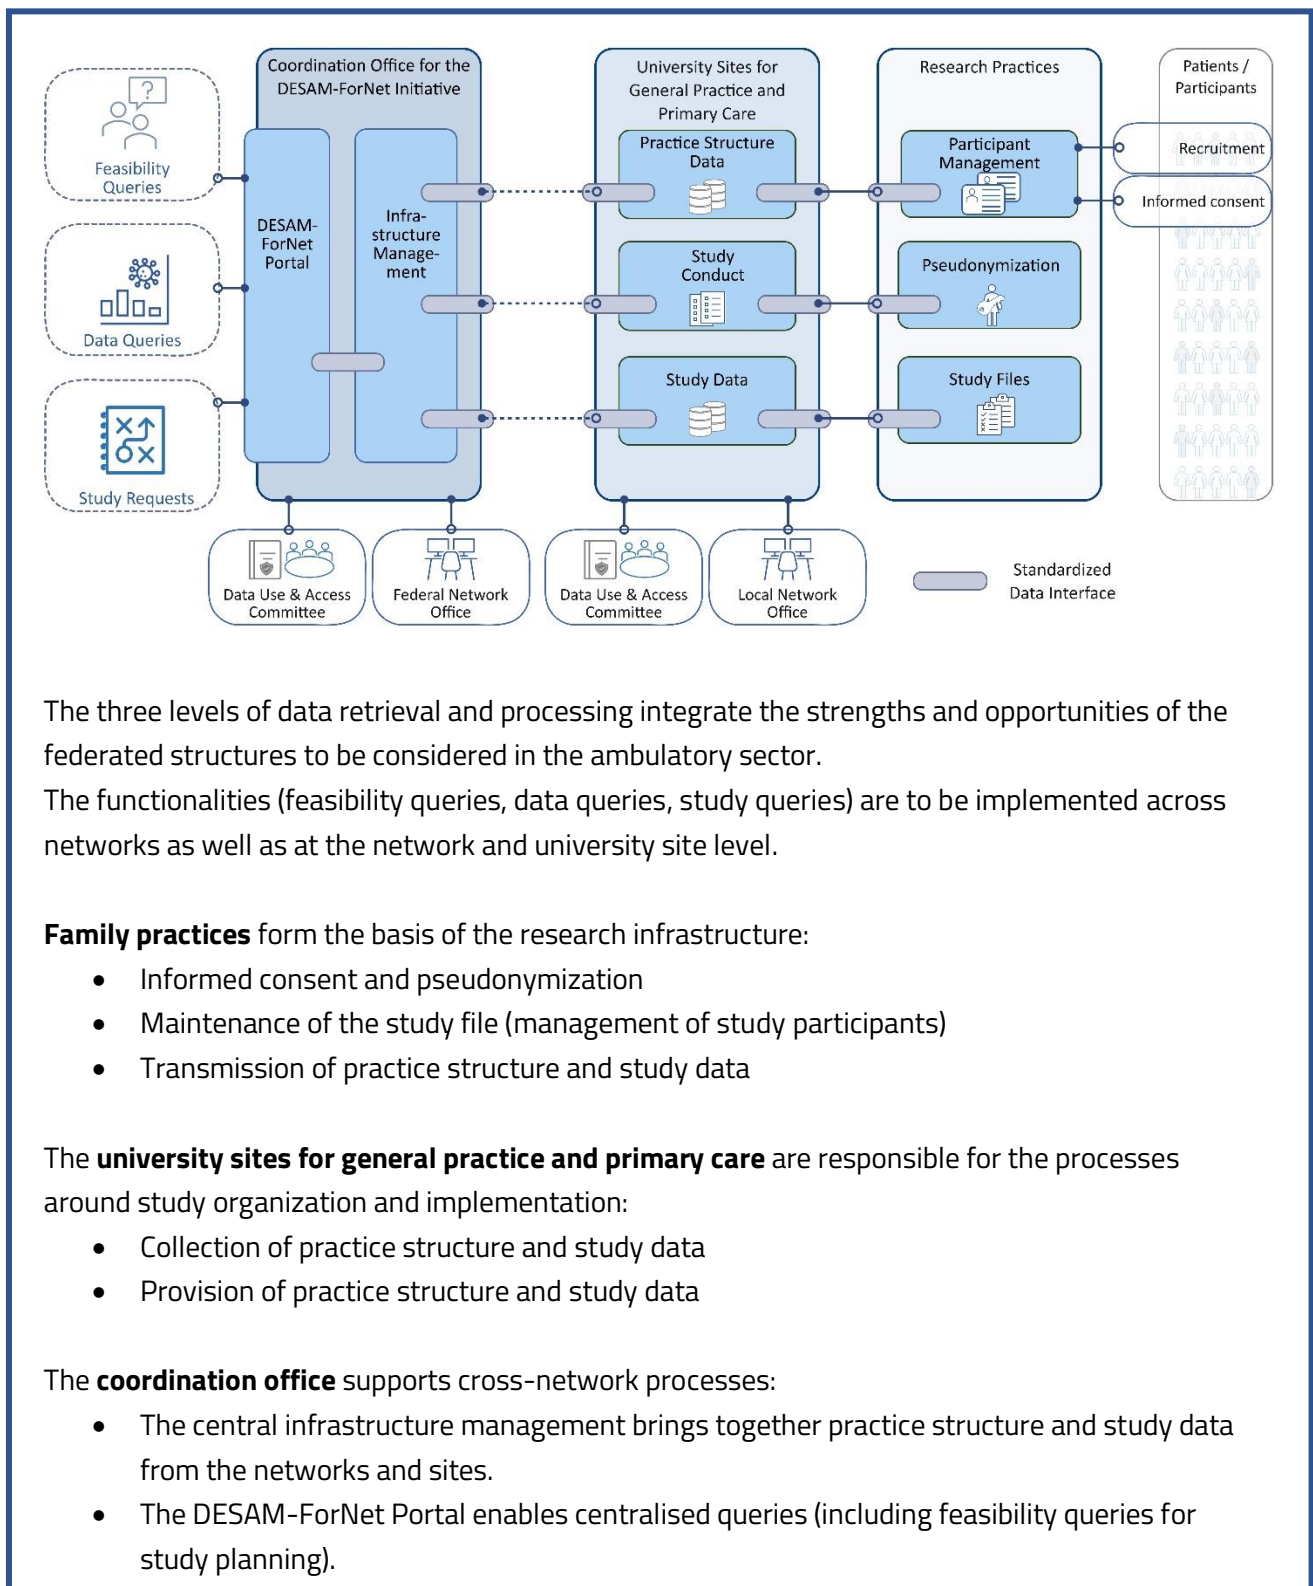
Feasibility Queries

Data Queries

Study Requests

Coordination Office for the DESAM-ForNet Initiative

DESAM-ForNet Portal

Infra-structure Manage-ment

University Sites for General Practice and Primary Care

Practice Structure Data

Study Conduct

Study Data

Research Practices

Participant Management

Pseudonymization

Study Files

Patients / Participants

Recruitment

Informed consent

Data Use & Access Committee

Federal Network Office

Data Use & Access Committee

Local Network Office

Standardized Data Interface

The three levels of data retrieval and processing integrate the strengths and opportunities of the federated structures to be considered in the ambulatory sector.
The functionalities (feasibility queries, data queries, study queries) are to be implemented across networks as well as at the network and university site level.

**Family practices** form the basis of the research infrastructure:
- Informed consent and pseudonymization
- Maintenance of the study file (management of study participants)
- Transmission of practice structure and study data

The **university sites for general practice and primary care** are responsible for the processes around study organization and implementation:
- Collection of practice structure and study data
- Provision of practice structure and study data

The **coordination office** supports cross-network processes:
- The central infrastructure management brings together practice structure and study data from the networks and sites.
- The DESAM-ForNet Portal enables centralised queries (including feasibility queries for study planning).